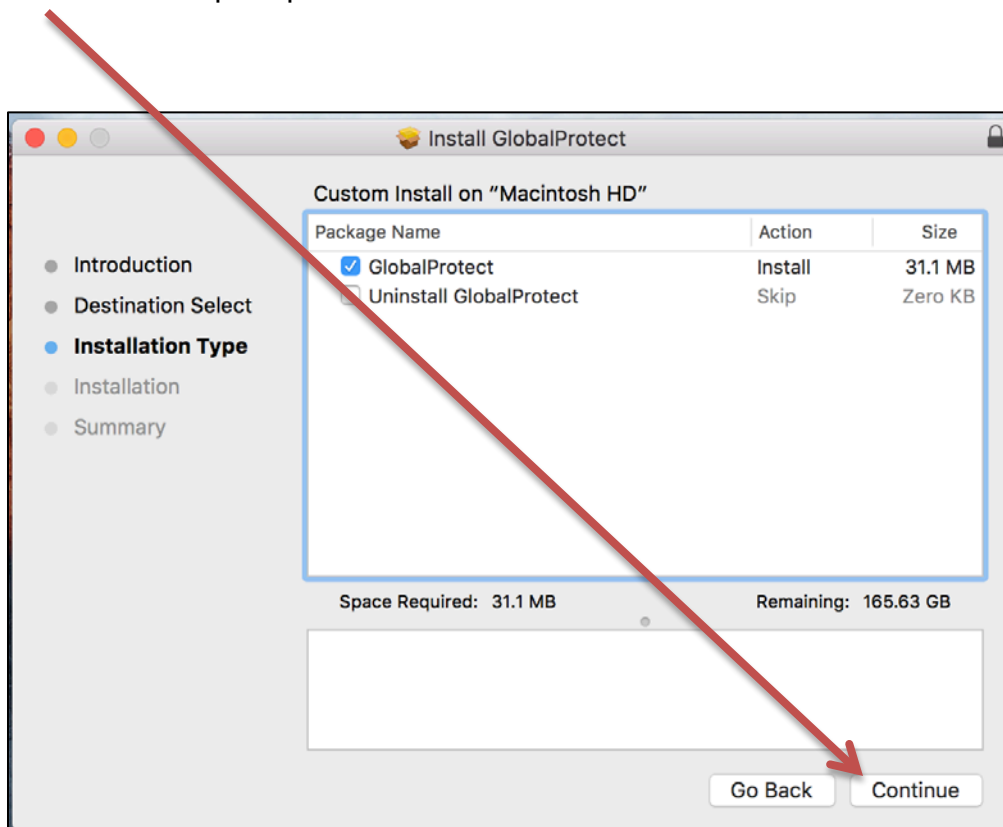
Install GlobalProtect

Custom Install on "Macintosh HD"

| Package Name | Action | Size |
|---|---|---|
| GlobalProtect | Install | 31.1 MB |
| Uninstall GlobalProtect | Skip | Zero KB |

Introduction
Destination Select
Installation Type
Installation
Summary

Space Required: 31.1 MB

Remaining: 165.63 GB

Go Back

Continue